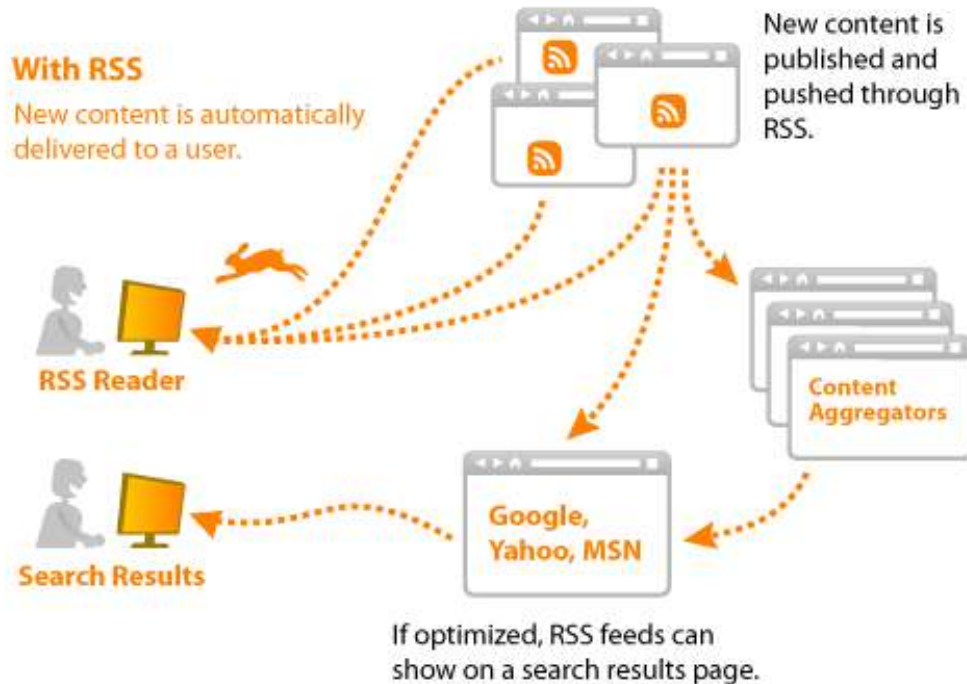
With RSS

New content is automatically delivered to a user.

New content is published and pushed through RSS.

RSS Reader

Content Aggregators

Search Results

Google, Yahoo, MSN

If optimized, RSS feeds can show on a search results page.